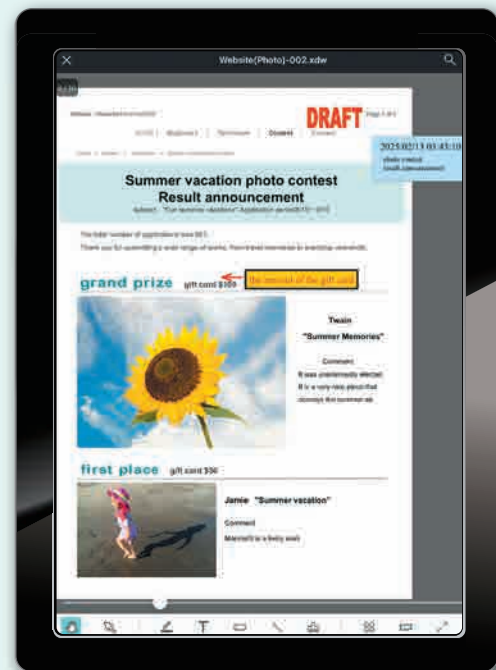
Website(Photo)-002.xdw

DRAFT

2025/02/13 03:45:10

Summer vacation photo contest
Result announcement

grand prize gift card $100

the amount of the gift card

Twain
"Summer Memories"

Comment
It was unanimously elected.
It is a very nice piece that conveys the summer air.

first place gift card $50

Jamie "Summer vacation"

Comment
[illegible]